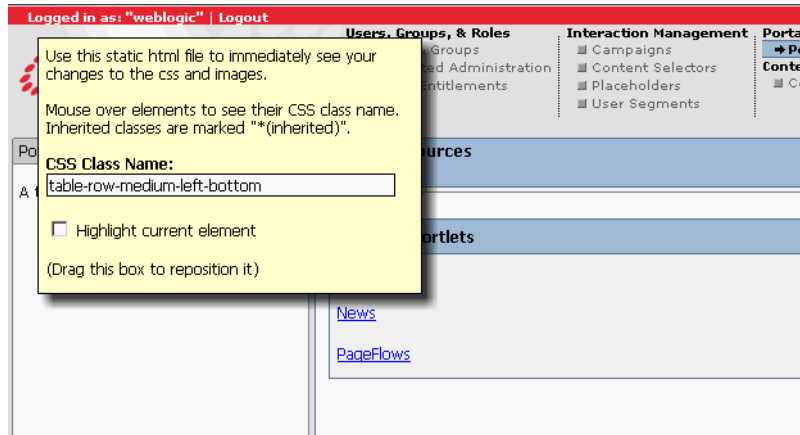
Logged in as: "weblogic" | Logout

Use this static html file to immediately see your changes to the css and images.

Mouse over elements to see their CSS class name. Inherited classes are marked "*(inherited)".

CSS Class Name:

table-row-medium-left-bottom

Highlight current element

(Drag this box to reposition it)

Users, Groups, & Roles
Groups
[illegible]ed Administration
Entitlements

Interaction Management
Campaigns
Content Selectors
Placeholders
User Segments

Porta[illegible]
Po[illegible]
Conte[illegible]
C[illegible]

Po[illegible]

A f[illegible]

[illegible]urces

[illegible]ortlets

News

PageFlows